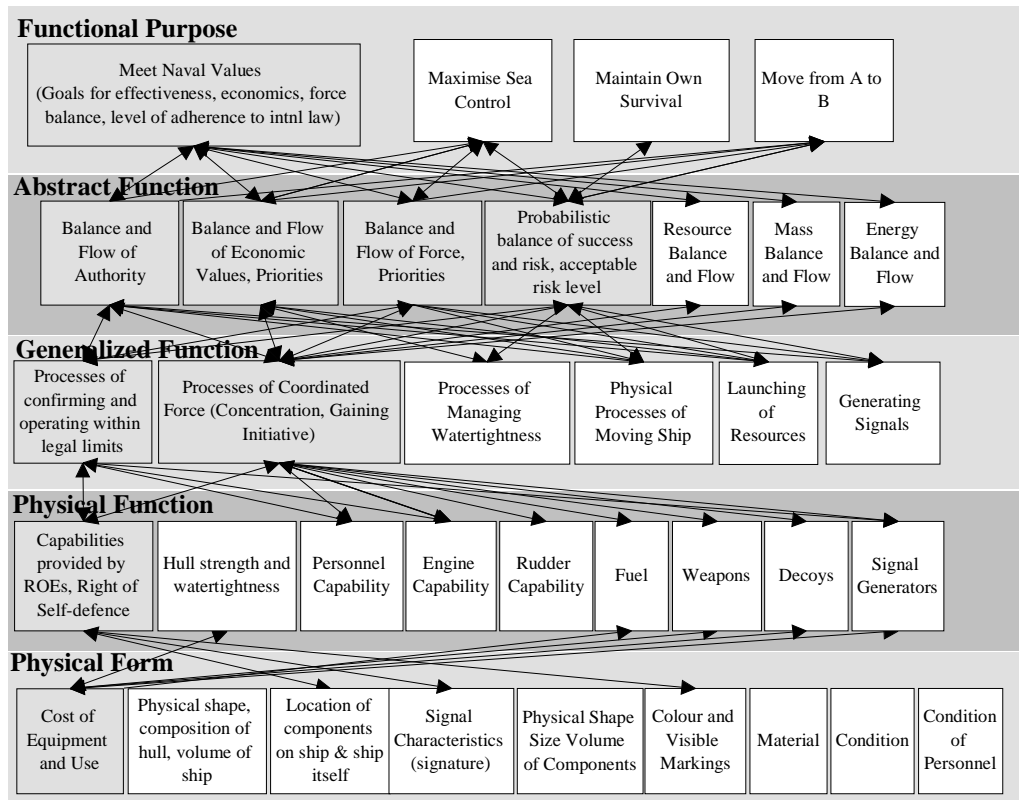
Functional Purpose

Meet Naval Values (Goals for effectiveness, economics, force balance, level of adherence to intnl law)

Maximise Sea Control

Maintain Own Survival

Move from A to B

Abstract Function

Balance and Flow of Authority

Balance and Flow of Economic Values, Priorities

Balance and Flow of Force, Priorities

Probabilistic balance of success and risk, acceptable risk level

Resource Balance and Flow

Mass Balance and Flow

Energy Balance and Flow

Generalized Function

Processes of confirming and operating within legal limits

Processes of Coordinated Force (Concentration, Gaining Initiative)

Processes of Managing Watertightness

Physical Processes of Moving Ship

Launching of Resources

Generating Signals

Physical Function

Capabilities provided by ROEs, Right of Self-defence

Hull strength and watertightness

Personnel Capability

Engine Capability

Rudder Capability

Fuel

Weapons

Decoys

Signal Generators

Physical Form

Cost of Equipment and Use

Physical shape, composition of hull, volume of ship

Location of components on ship & ship itself

Signal Characteristics (signature)

Physical Shape Size Volume of Components

Colour and Visible Markings

Material

Condition

Condition of Personnel